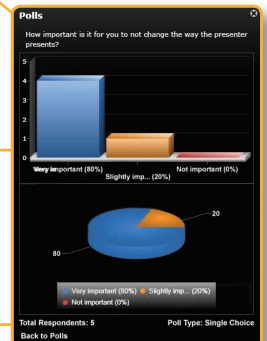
Polls

How important is it for you to not change the way the presenter presents?

5
4
3
2
1
0

Very important (80%)
Slightly imp... (20%)
Not important (0%)

20
80

Very important (80%)
Slightly imp... (20%)
Not important (0%)

Total Respondents: 5
Poll Type: Single Choice

Back to Polls